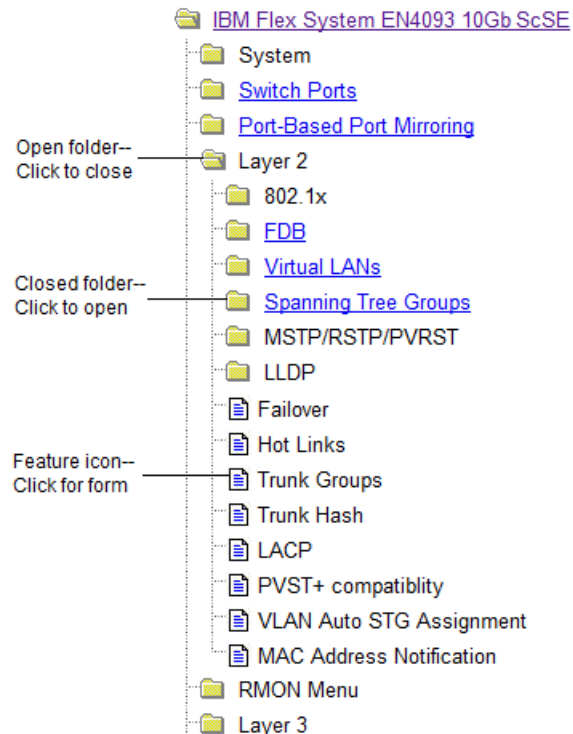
IBM Flex System EN4093 10Gb ScSE
System
Switch Ports
Port-Based Port Mirroring
Open folder--
Click to close
Layer 2
802.1x
FDB
Virtual LANs
Closed folder--
Click to open
Spanning Tree Groups
MSTP/RSTP/PVRST
LLDP
Failover
Hot Links
Feature icon--
Click for form
Trunk Groups
Trunk Hash
LACP
PVST+ compatiblity
VLAN Auto STG Assignment
MAC Address Notification
RMON Menu
Layer 3